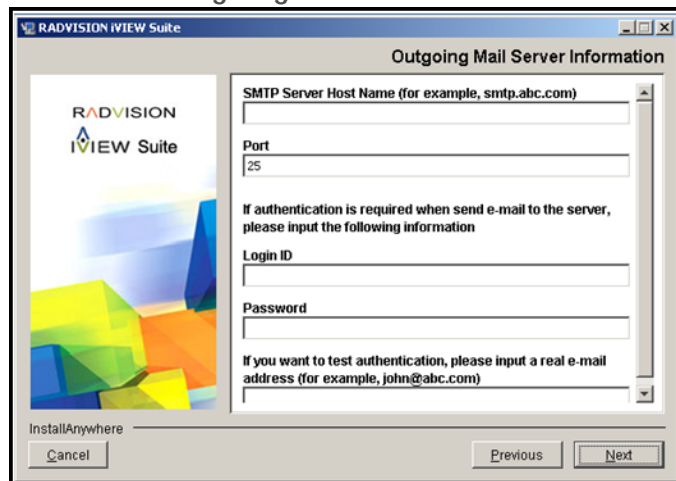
RADVISION iVIEW Suite

Outgoing Mail Server Information

RADVISION
iVIEW Suite

SMTP Server Host Name (for example, smtp.abc.com)

Port
25

If authentication is required when send e-mail to the server, please input the following information

Login ID

Password

If you want to test authentication, please input a real e-mail address (for example, john@abc.com)

InstallAnywhere

Cancel

Previous

Next